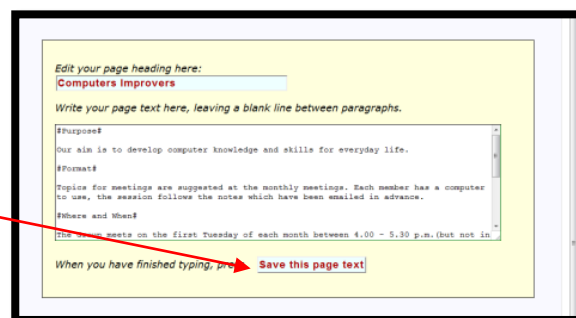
Edit your page heading here:

Computers Improvers

Write your page text here, leaving a blank line between paragraphs.

#Purpose#

Our aim is to develop computer knowledge and skills for everyday life.

#Format#

Topics for meetings are suggested at the monthly meetings. Each member has a computer to use, the session follows the notes which have been emailed in advance.

#Where and When#

The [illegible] meets on the first Tuesday of each month between 4.00 - 5.30 p.m.(but not in

When you have finished typing, pre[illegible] Save this page text